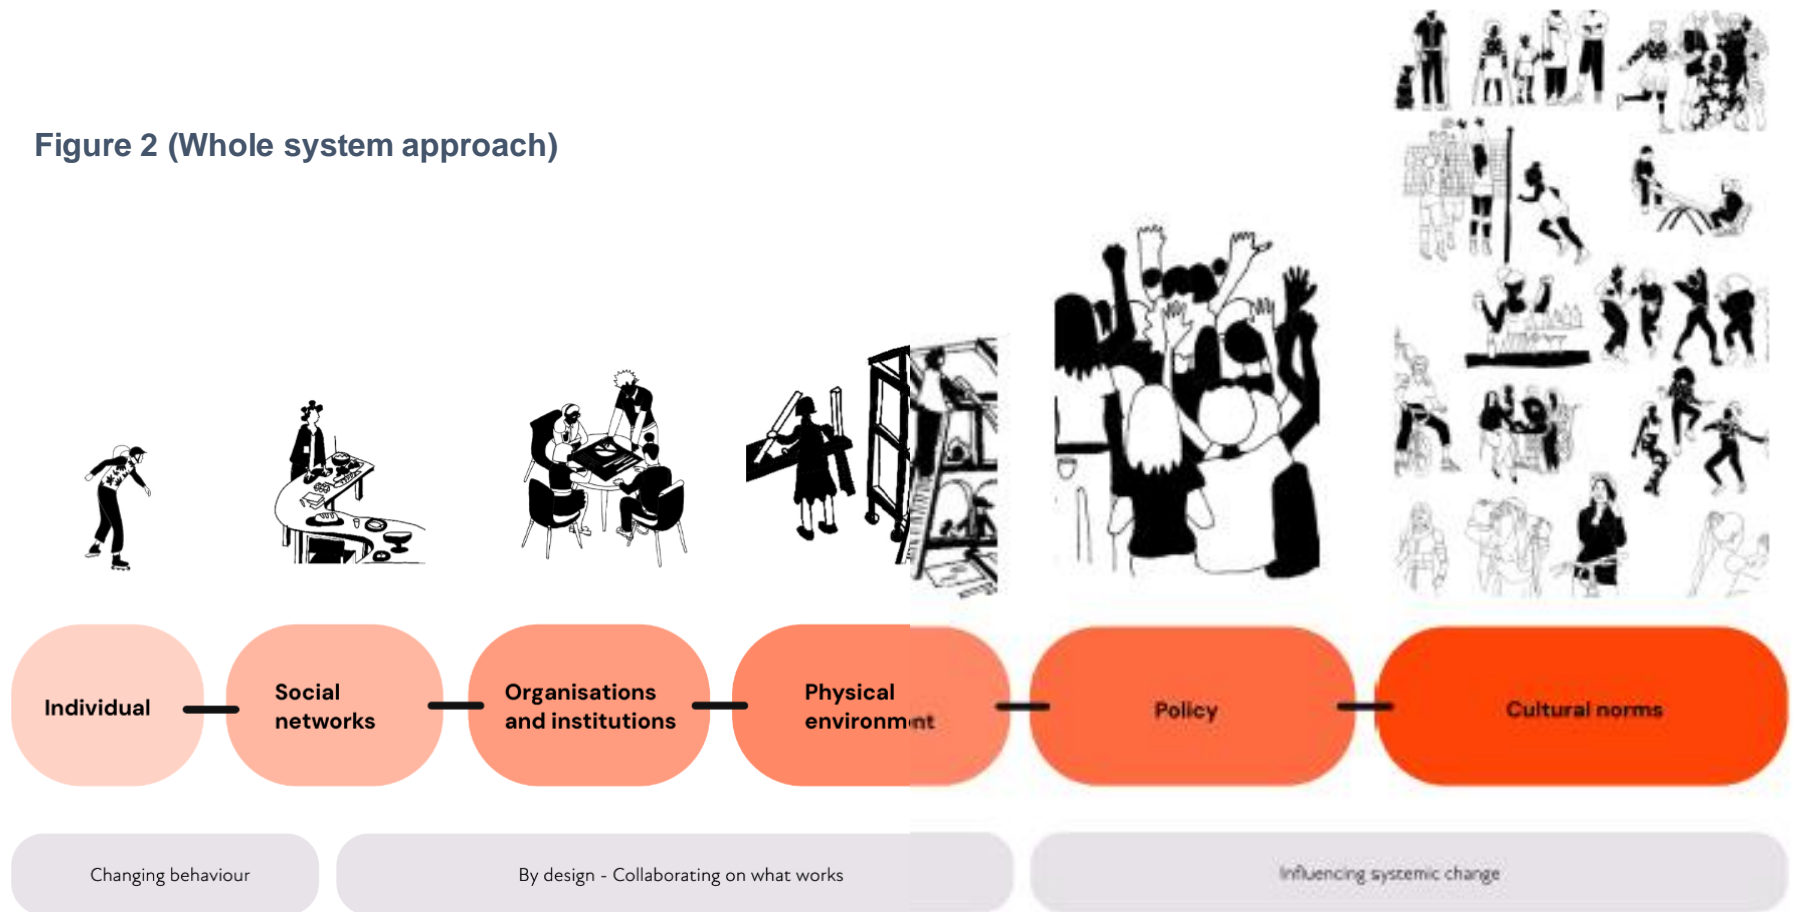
Figure 2 (Whole system approach)

Individual

Social networks

Organisations and institutions

Physical environment

Policy

Cultural norms

Changing behaviour

By design - Collaborating on what works

Influencing systemic change